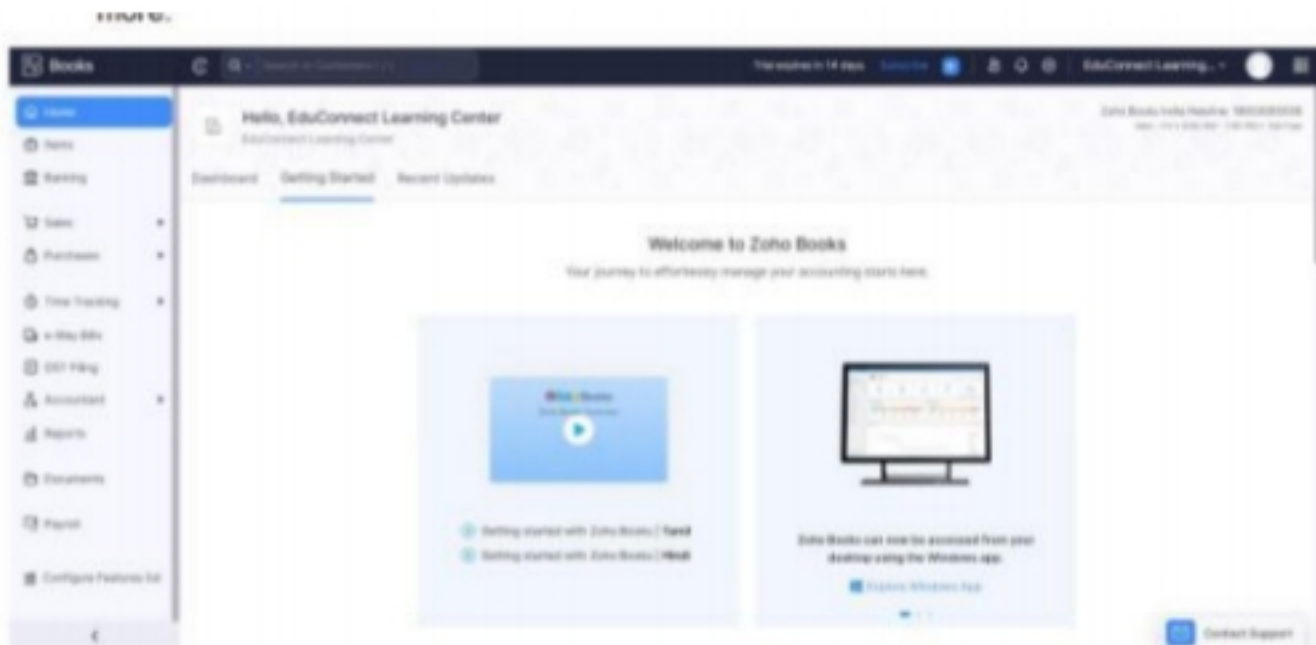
more.

Books

Search in Customers ( / )

Trial expires in 14 days Subscribe

EduConnect Learning...

Home

Items

Banking

Sales

Purchases

Time Tracking

e-Way Bills

GST Filing

Accountant

Reports

Documents

Payroll

Configure Features List

Hello, EduConnect Learning Center

EduConnect Learning Center

Zoho Books India Helpline: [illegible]

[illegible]

Dashboard Getting Started Recent Updates

Welcome to Zoho Books

Your journey to effortlessly manage your accounting starts here.

Zoho Books

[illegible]

Getting started with Zoho Books | Tamil

Getting started with Zoho Books | Hindi

Zoho Books can now be accessed from your desktop using the Windows app.

Explore Windows App

Contact Support